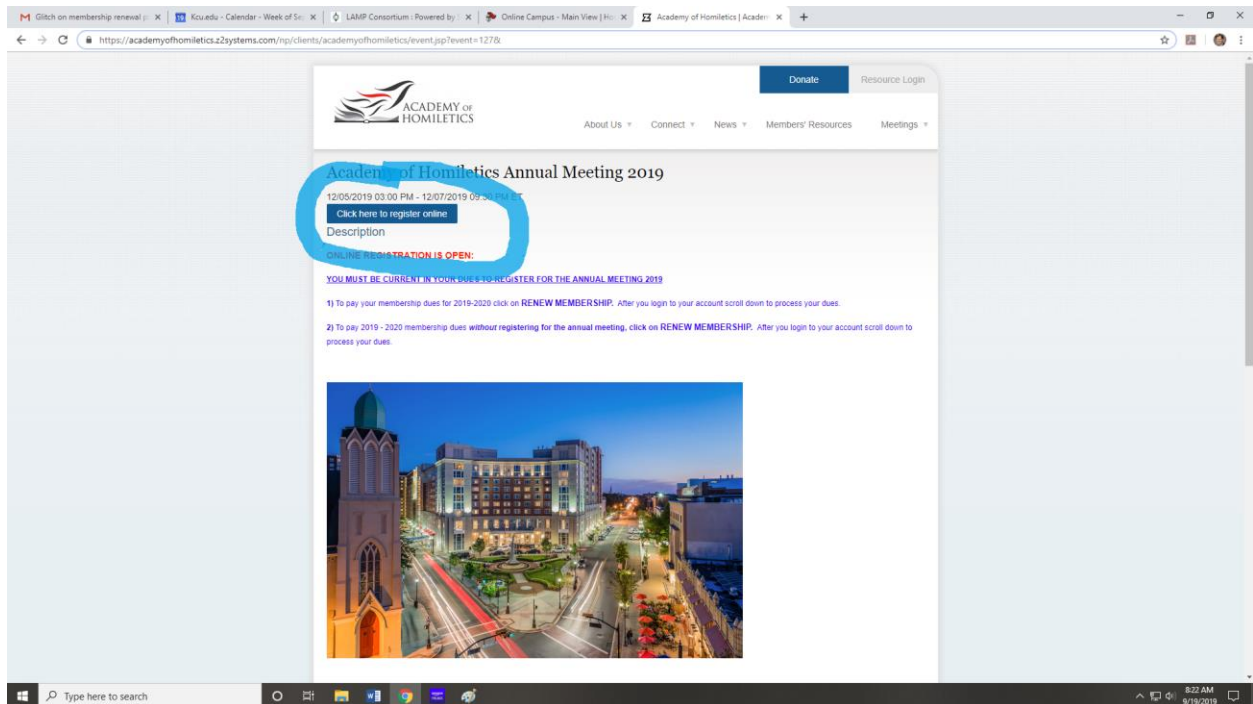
Glitch on membership renewal p ×
Kcu.edu - Calendar - Week of Se ×
LAMP Consortium | Powered by ×
Online Campus - Main View | Ho ×
Academy of Homiletics | Acade ×
+

https://academyofhomiletics.z2systems.com/np/clients/academyofhomiletics/event.jsp?event=127&

Donate
Resource Login

ACADEMY OF HOMILETICS

About Us ▾ Connect ▾ News ▾ Members' Resources Meetings ▾

Academy of Homiletics Annual Meeting 2019

12/05/2019 03:00 PM - 12/07/2019 09:30 PM ET

Click here to register online

Description

ONLINE REGISTRATION IS OPEN:

YOU MUST BE CURRENT IN YOUR DUES TO REGISTER FOR THE ANNUAL MEETING 2019

1) To pay your membership dues for 2019-2020 click on RENEW MEMBERSHIP. After you login to your account scroll down to process your dues.

2) To pay 2019 - 2020 membership dues without registering for the annual meeting, click on RENEW MEMBERSHIP. After you login to your account scroll down to process your dues.

Type here to search

8:22 AM
9/19/2019